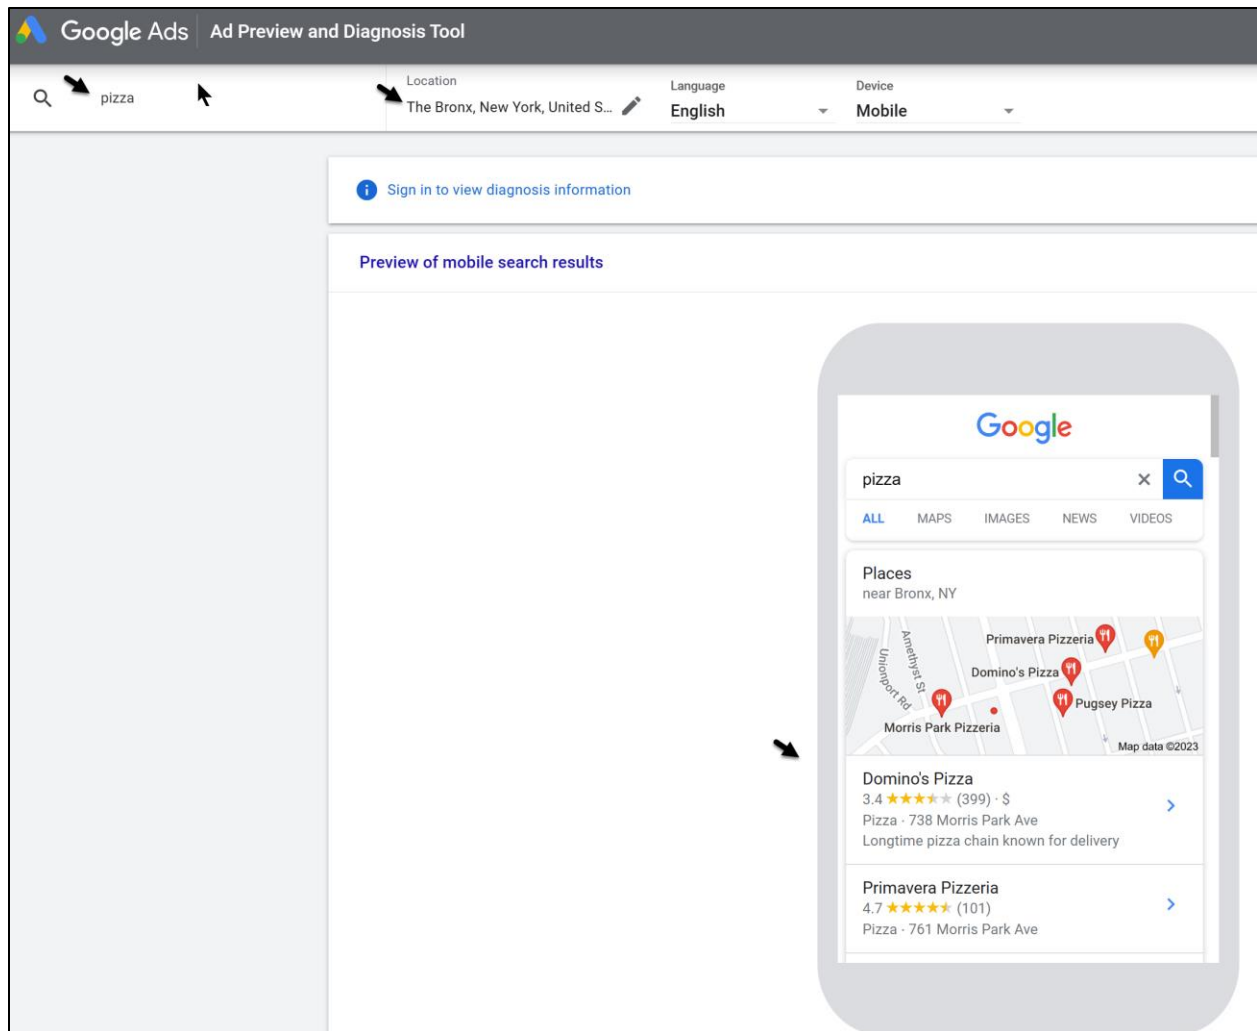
Google Ads | Ad Preview and Diagnosis Tool

pizza

Location
The Bronx, New York, United S...

Language
English

Device
Mobile

Sign in to view diagnosis information

Preview of mobile search results

Google

pizza

ALL MAPS IMAGES NEWS VIDEOS

Places
near Bronx, NY

Primavera Pizzeria
Amethyst St
Unionport Rd
Domino's Pizza
Pugsey Pizza
Morris Park Pizzeria
Map data ©2023

Domino's Pizza
3.4 ★★★★★ (399) · $
Pizza · 738 Morris Park Ave
Longtime pizza chain known for delivery

Primavera Pizzeria
4.7 ★★★★★ (101)
Pizza · 761 Morris Park Ave